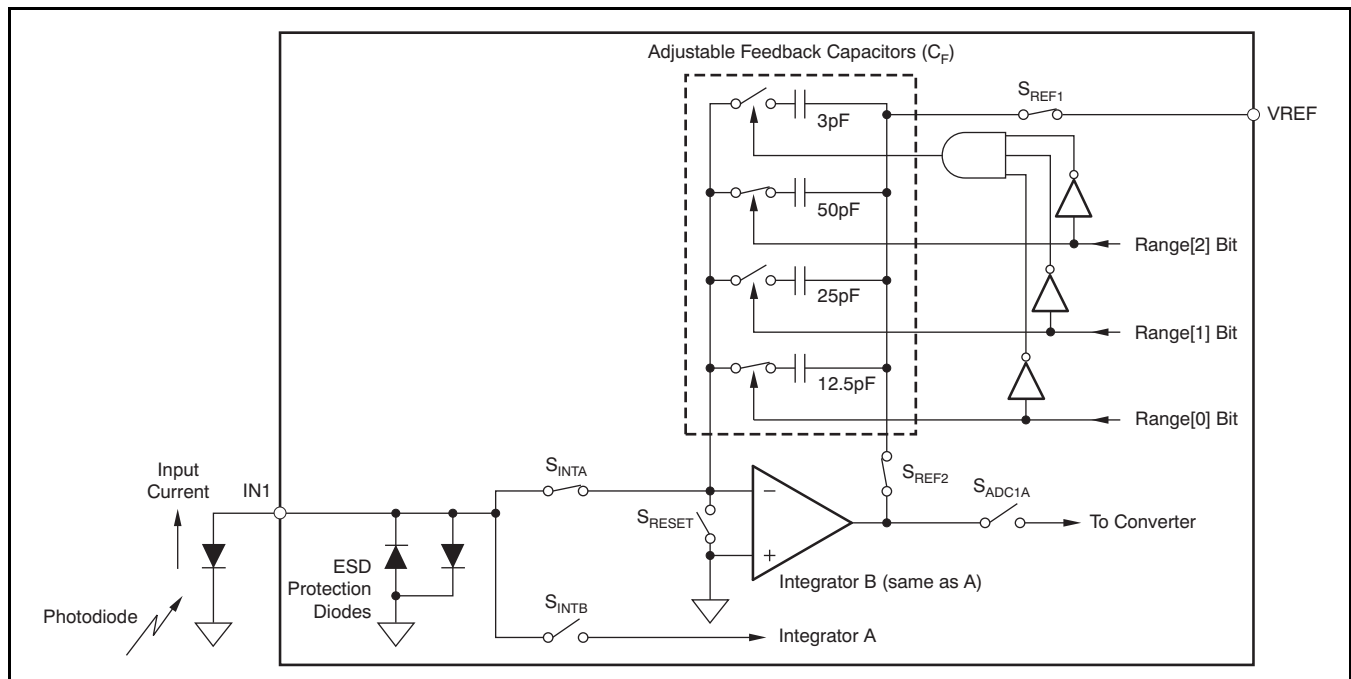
Adjustable Feedback Capacitors ($C_F$)

$S_{REF1}$

VREF

3pF

50pF

Range[2] Bit

25pF

Range[1] Bit

12.5pF

Range[0] Bit

Input Current

IN1

$S_{INTA}$

$S_{REF2}$

$S_{ADC1A}$

$S_{RESET}$

−

+

To Converter

ESD Protection Diodes

Integrator B (same as A)

$S_{INTB}$

Photodiode

Integrator A